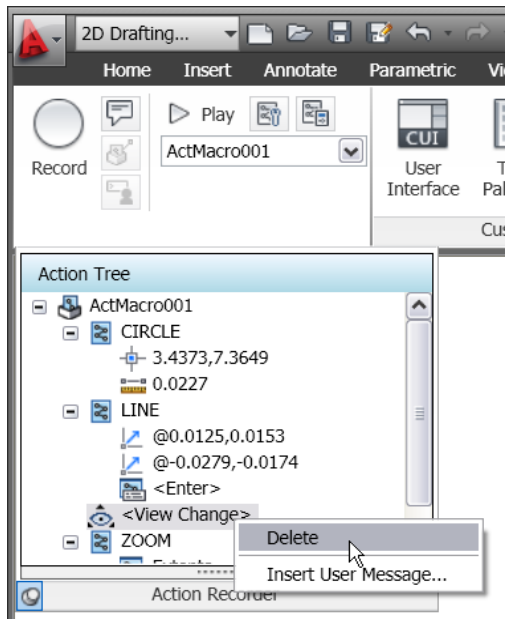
2D Drafting...

Home Insert Annotate Parametric Vi

Record

Play

ActMacro001

CUI

User Interface

T Pal

Cu

Action Tree

ActMacro001

CIRCLE

3.4373,7.3649

0.0227

LINE

@0.0125,0.0153

@-0.0279,-0.0174

<Enter>

<View Change>

ZOOM

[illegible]

Delete

Insert User Message...

Action Recorder